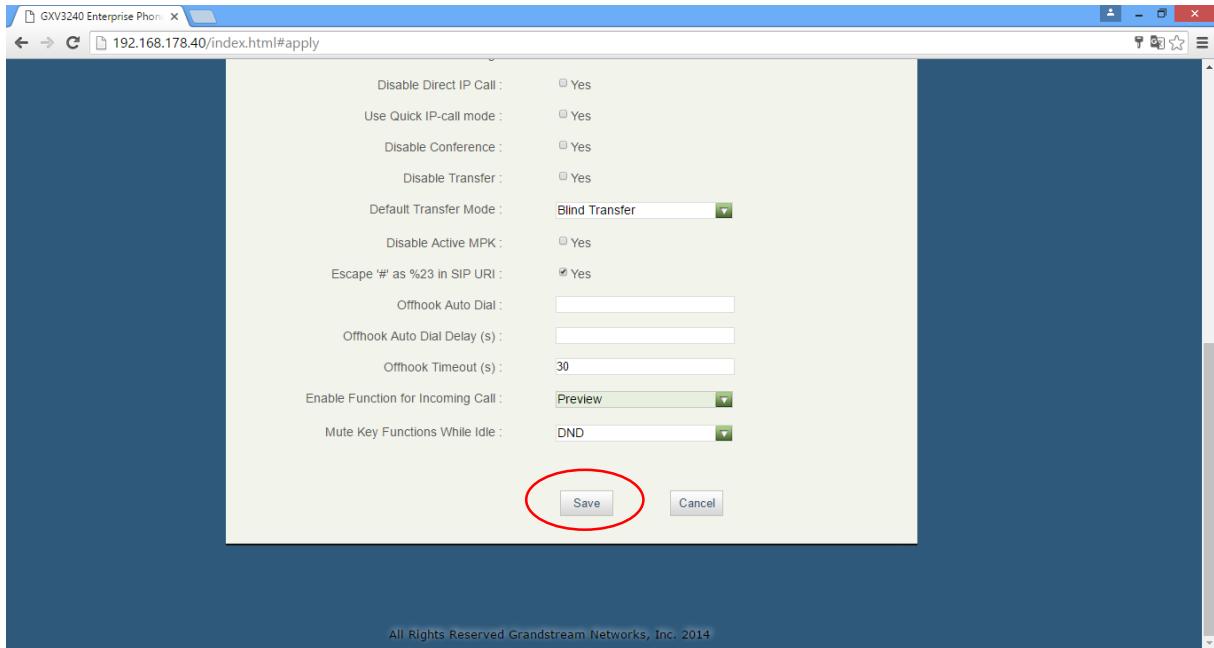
GXV3240 Enterprise Phon ×

192.168.178.40/index.html#apply

Disable Direct IP Call : Yes

Use Quick IP-call mode : Yes

Disable Conference : Yes

Disable Transfer : Yes

Default Transfer Mode : Blind Transfer

Disable Active MPK : Yes

Escape '#' as %23 in SIP URI : Yes

Offhook Auto Dial :

Offhook Auto Dial Delay (s) :

Offhook Timeout (s) : 30

Enable Function for Incoming Call : Preview

Mute Key Functions While Idle : DND

Save Cancel

All Rights Reserved Grandstream Networks, Inc. 2014